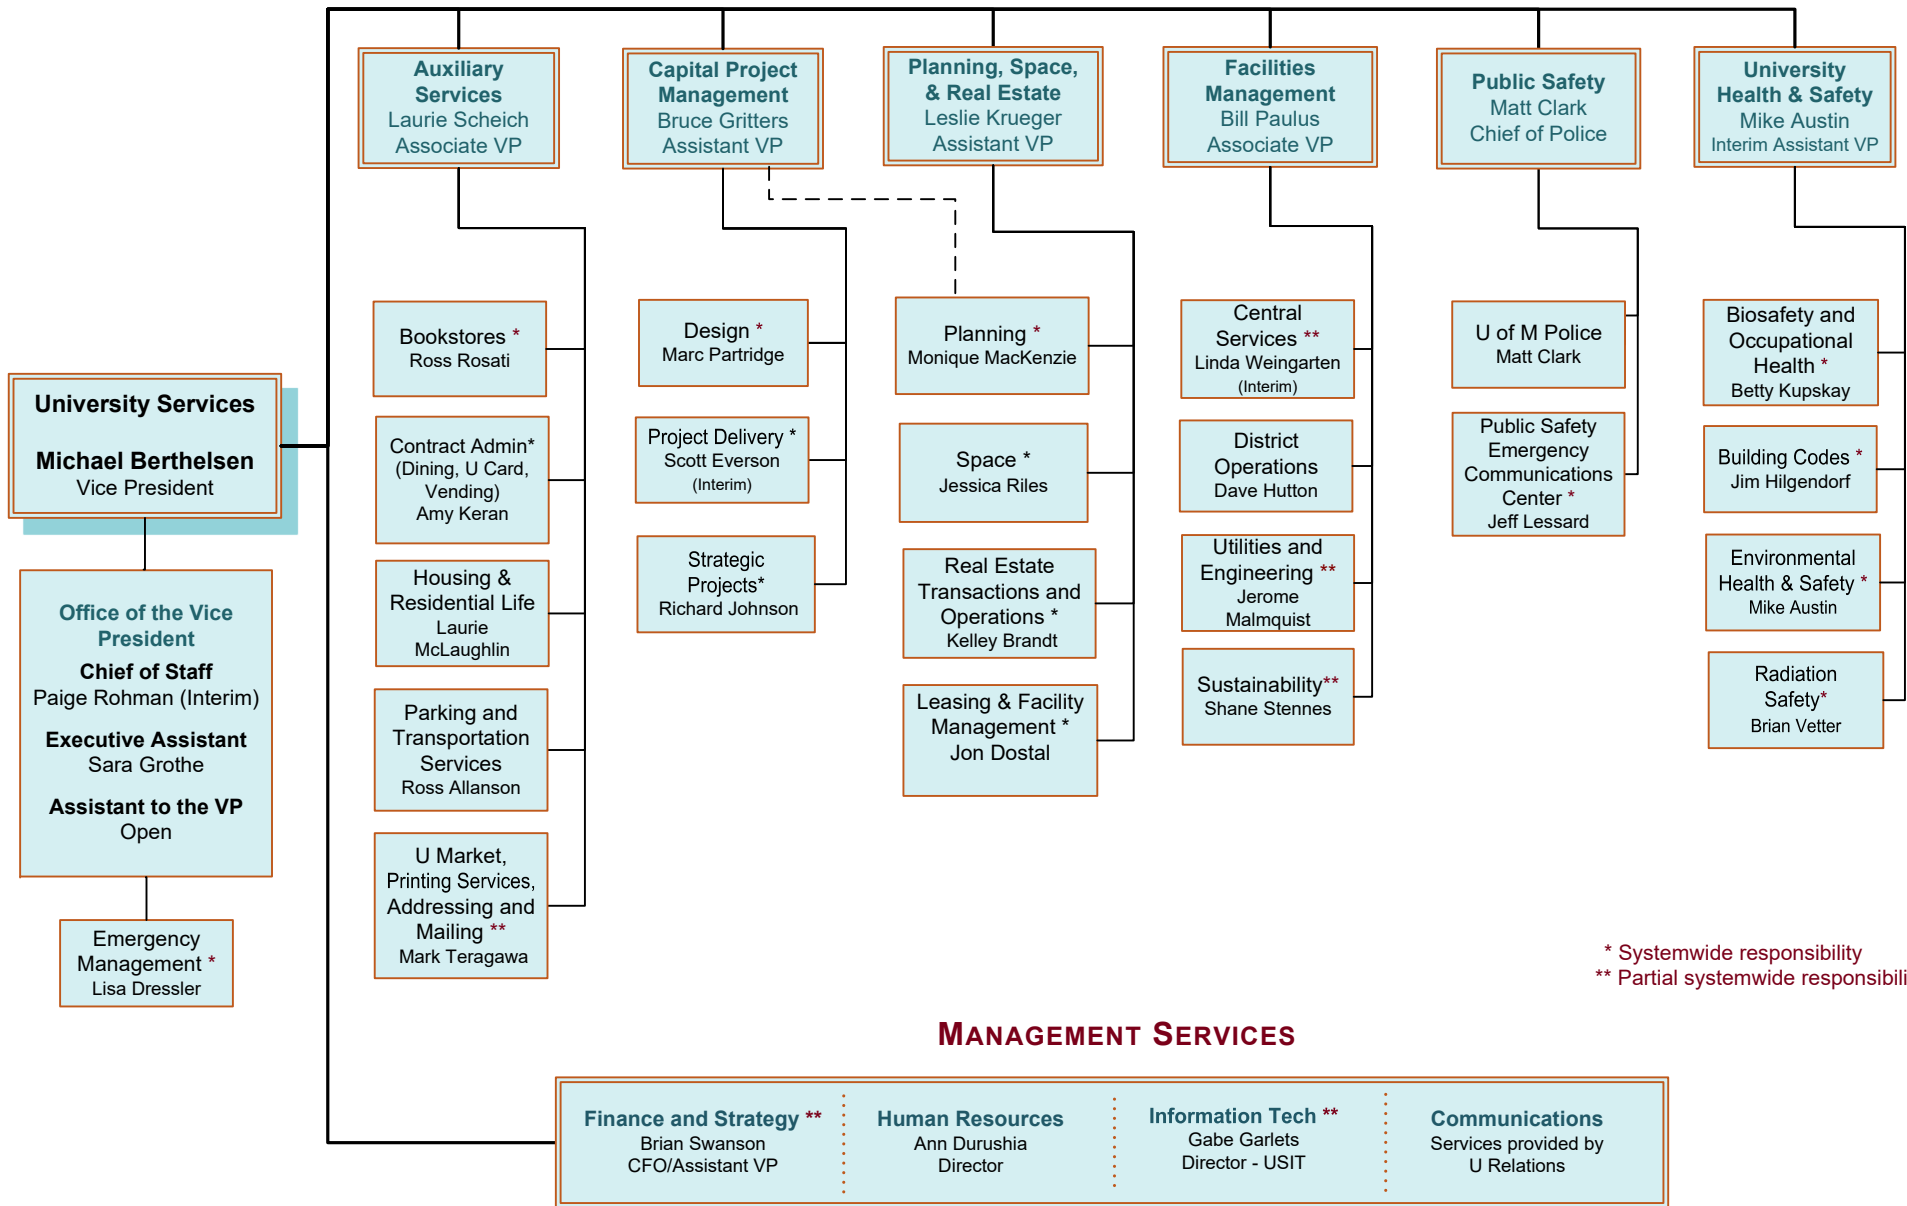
Auxiliary Services
Laurie Scheich
Associate VP

Capital Project Management
Bruce Gritters
Assistant VP

Planning, Space, & Real Estate
Leslie Krueger
Assistant VP

Facilities Management
Bill Paulus
Associate VP

Public Safety
Matt Clark
Chief of Police

University Health & Safety
Mike Austin
Interim Assistant VP

University Services

Michael Berthelsen
Vice President

Office of the Vice President
Chief of Staff
Paige Rohman (Interim)
Executive Assistant
Sara Grothe
Assistant to the VP
Open

Emergency Management *
Lisa Dressler

Bookstores *
Ross Rosati

Contract Admin*
(Dining, U Card, Vending)
Amy Keran

Housing & Residential Life
Laurie McLaughlin

Parking and Transportation Services
Ross Allanson

U Market, Printing Services, Addressing and Mailing **
Mark Teragawa

Design *
Marc Partridge

Project Delivery *
Scott Everson
(Interim)

Strategic Projects*
Richard Johnson

Planning *
Monique MacKenzie

Space *
Jessica Riles

Real Estate Transactions and Operations *
Kelley Brandt

Leasing & Facility Management *
Jon Dostal

Central Services **
Linda Weingarten
(Interim)

District Operations
Dave Hutton

Utilities and Engineering **
Jerome Malmquist

Sustainability**
Shane Stennes

U of M Police
Matt Clark

Public Safety Emergency Communications Center *
Jeff Lessard

Biosafety and Occupational Health *
Betty Kupskay

Building Codes *
Jim Hilgendorf

Environmental Health & Safety *
Mike Austin

Radiation Safety*
Brian Vetter

* Systemwide responsibility
** Partial systemwide responsibili

MANAGEMENT SERVICES

Finance and Strategy **
Brian Swanson
CFO/Assistant VP

Human Resources
Ann Durushia
Director

Information Tech **
Gabe Garlets
Director - USIT

Communications
Services provided by U Relations